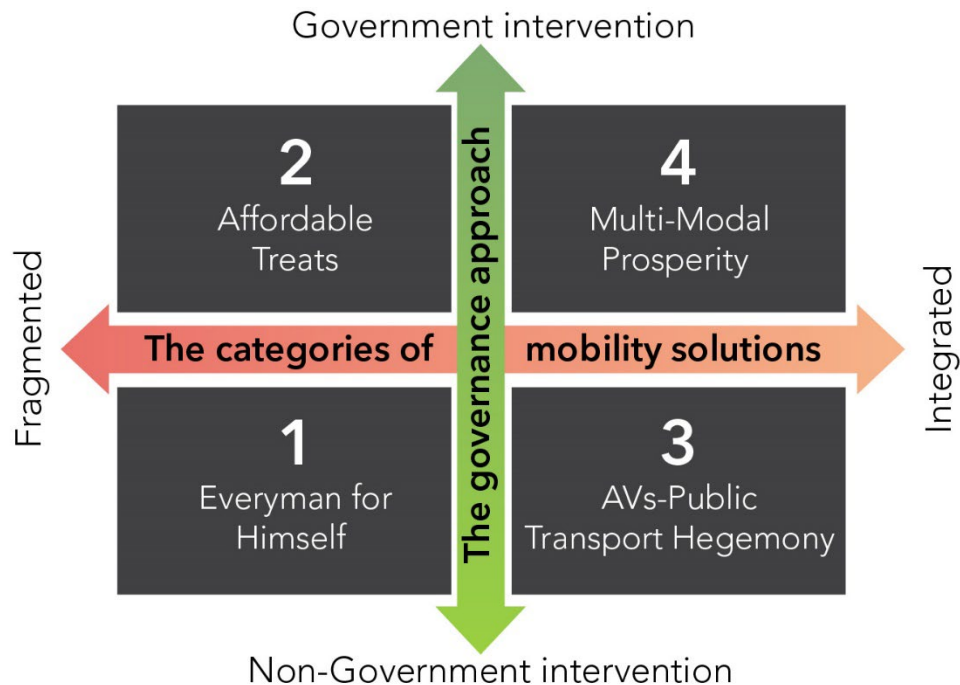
Government intervention

Fragmented

2
Affordable Treats

4
Multi-Modal Prosperity

Integrated

The categories of mobility solutions

The governance approach

1
Everyman for Himself

3
AVs-Public Transport Hegemony

Non-Government intervention